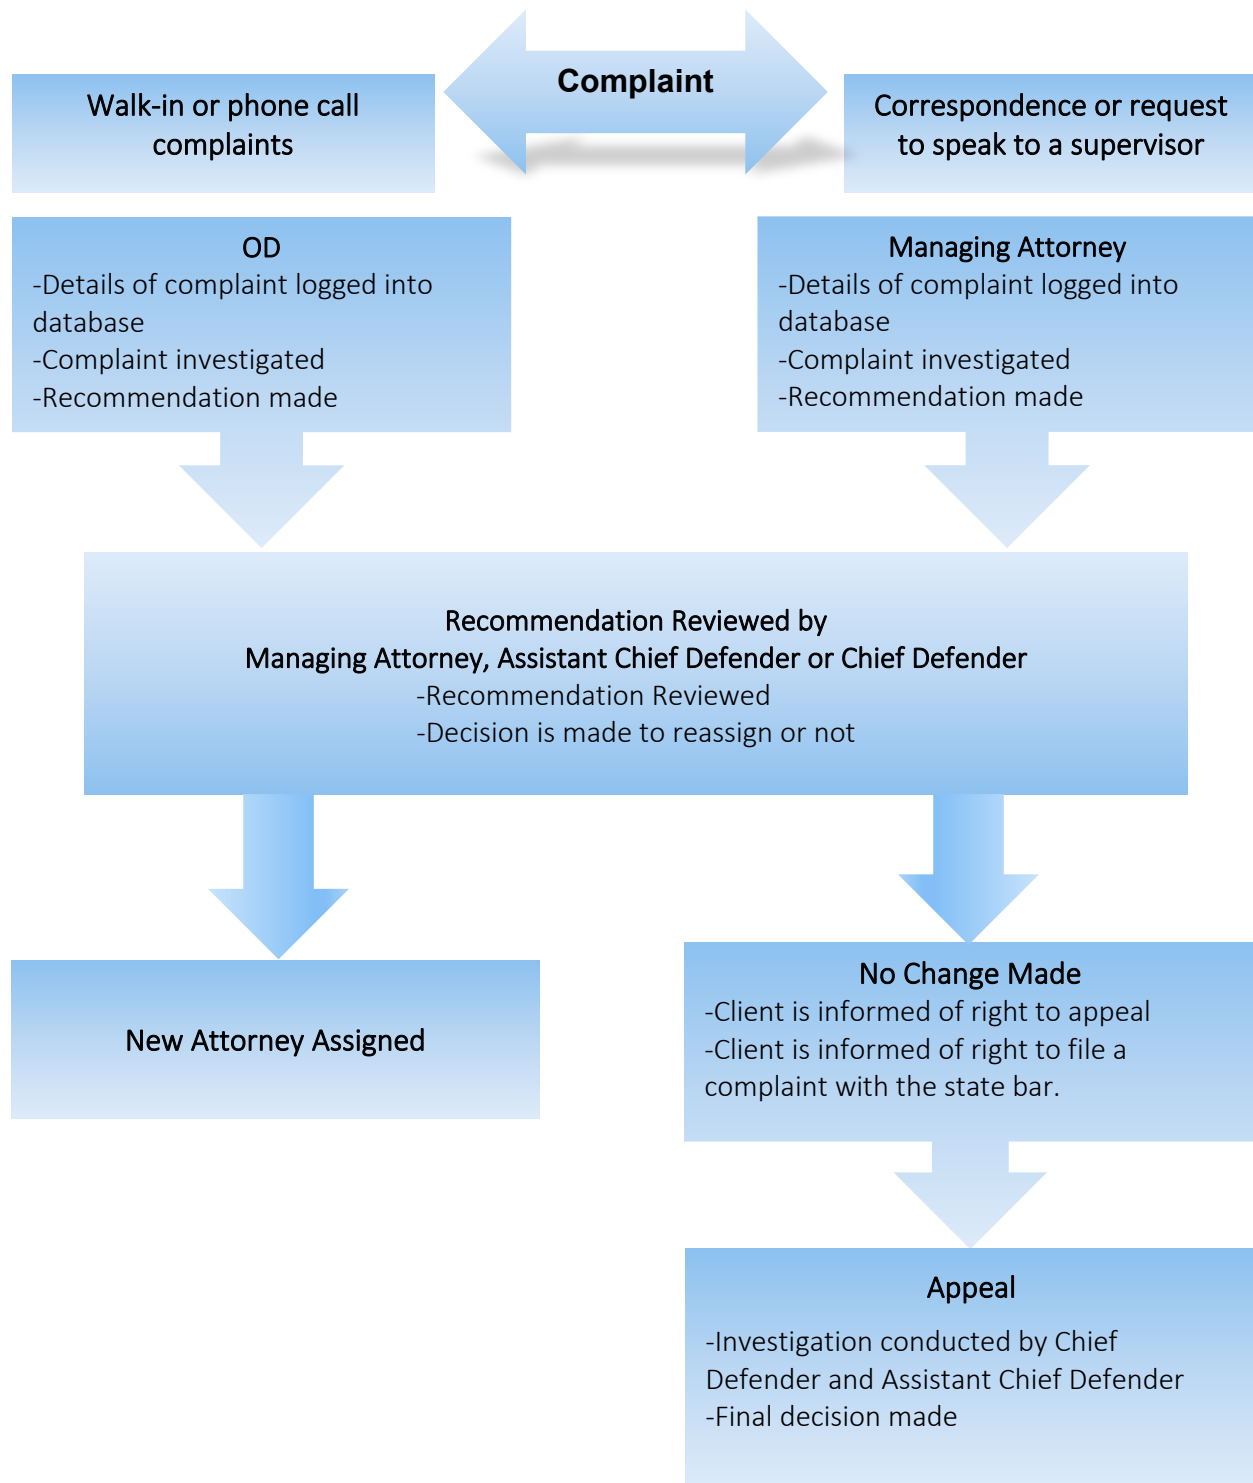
Walk-in or phone call complaints

Complaint

Correspondence or request to speak to a supervisor

OD
-Details of complaint logged into database
-Complaint investigated
-Recommendation made

Managing Attorney
-Details of complaint logged into database
-Complaint investigated
-Recommendation made

Recommendation Reviewed by
Managing Attorney, Assistant Chief Defender or Chief Defender
-Recommendation Reviewed
-Decision is made to reassign or not

New Attorney Assigned

No Change Made
-Client is informed of right to appeal
-Client is informed of right to file a complaint with the state bar.

Appeal
-Investigation conducted by Chief Defender and Assistant Chief Defender
-Final decision made